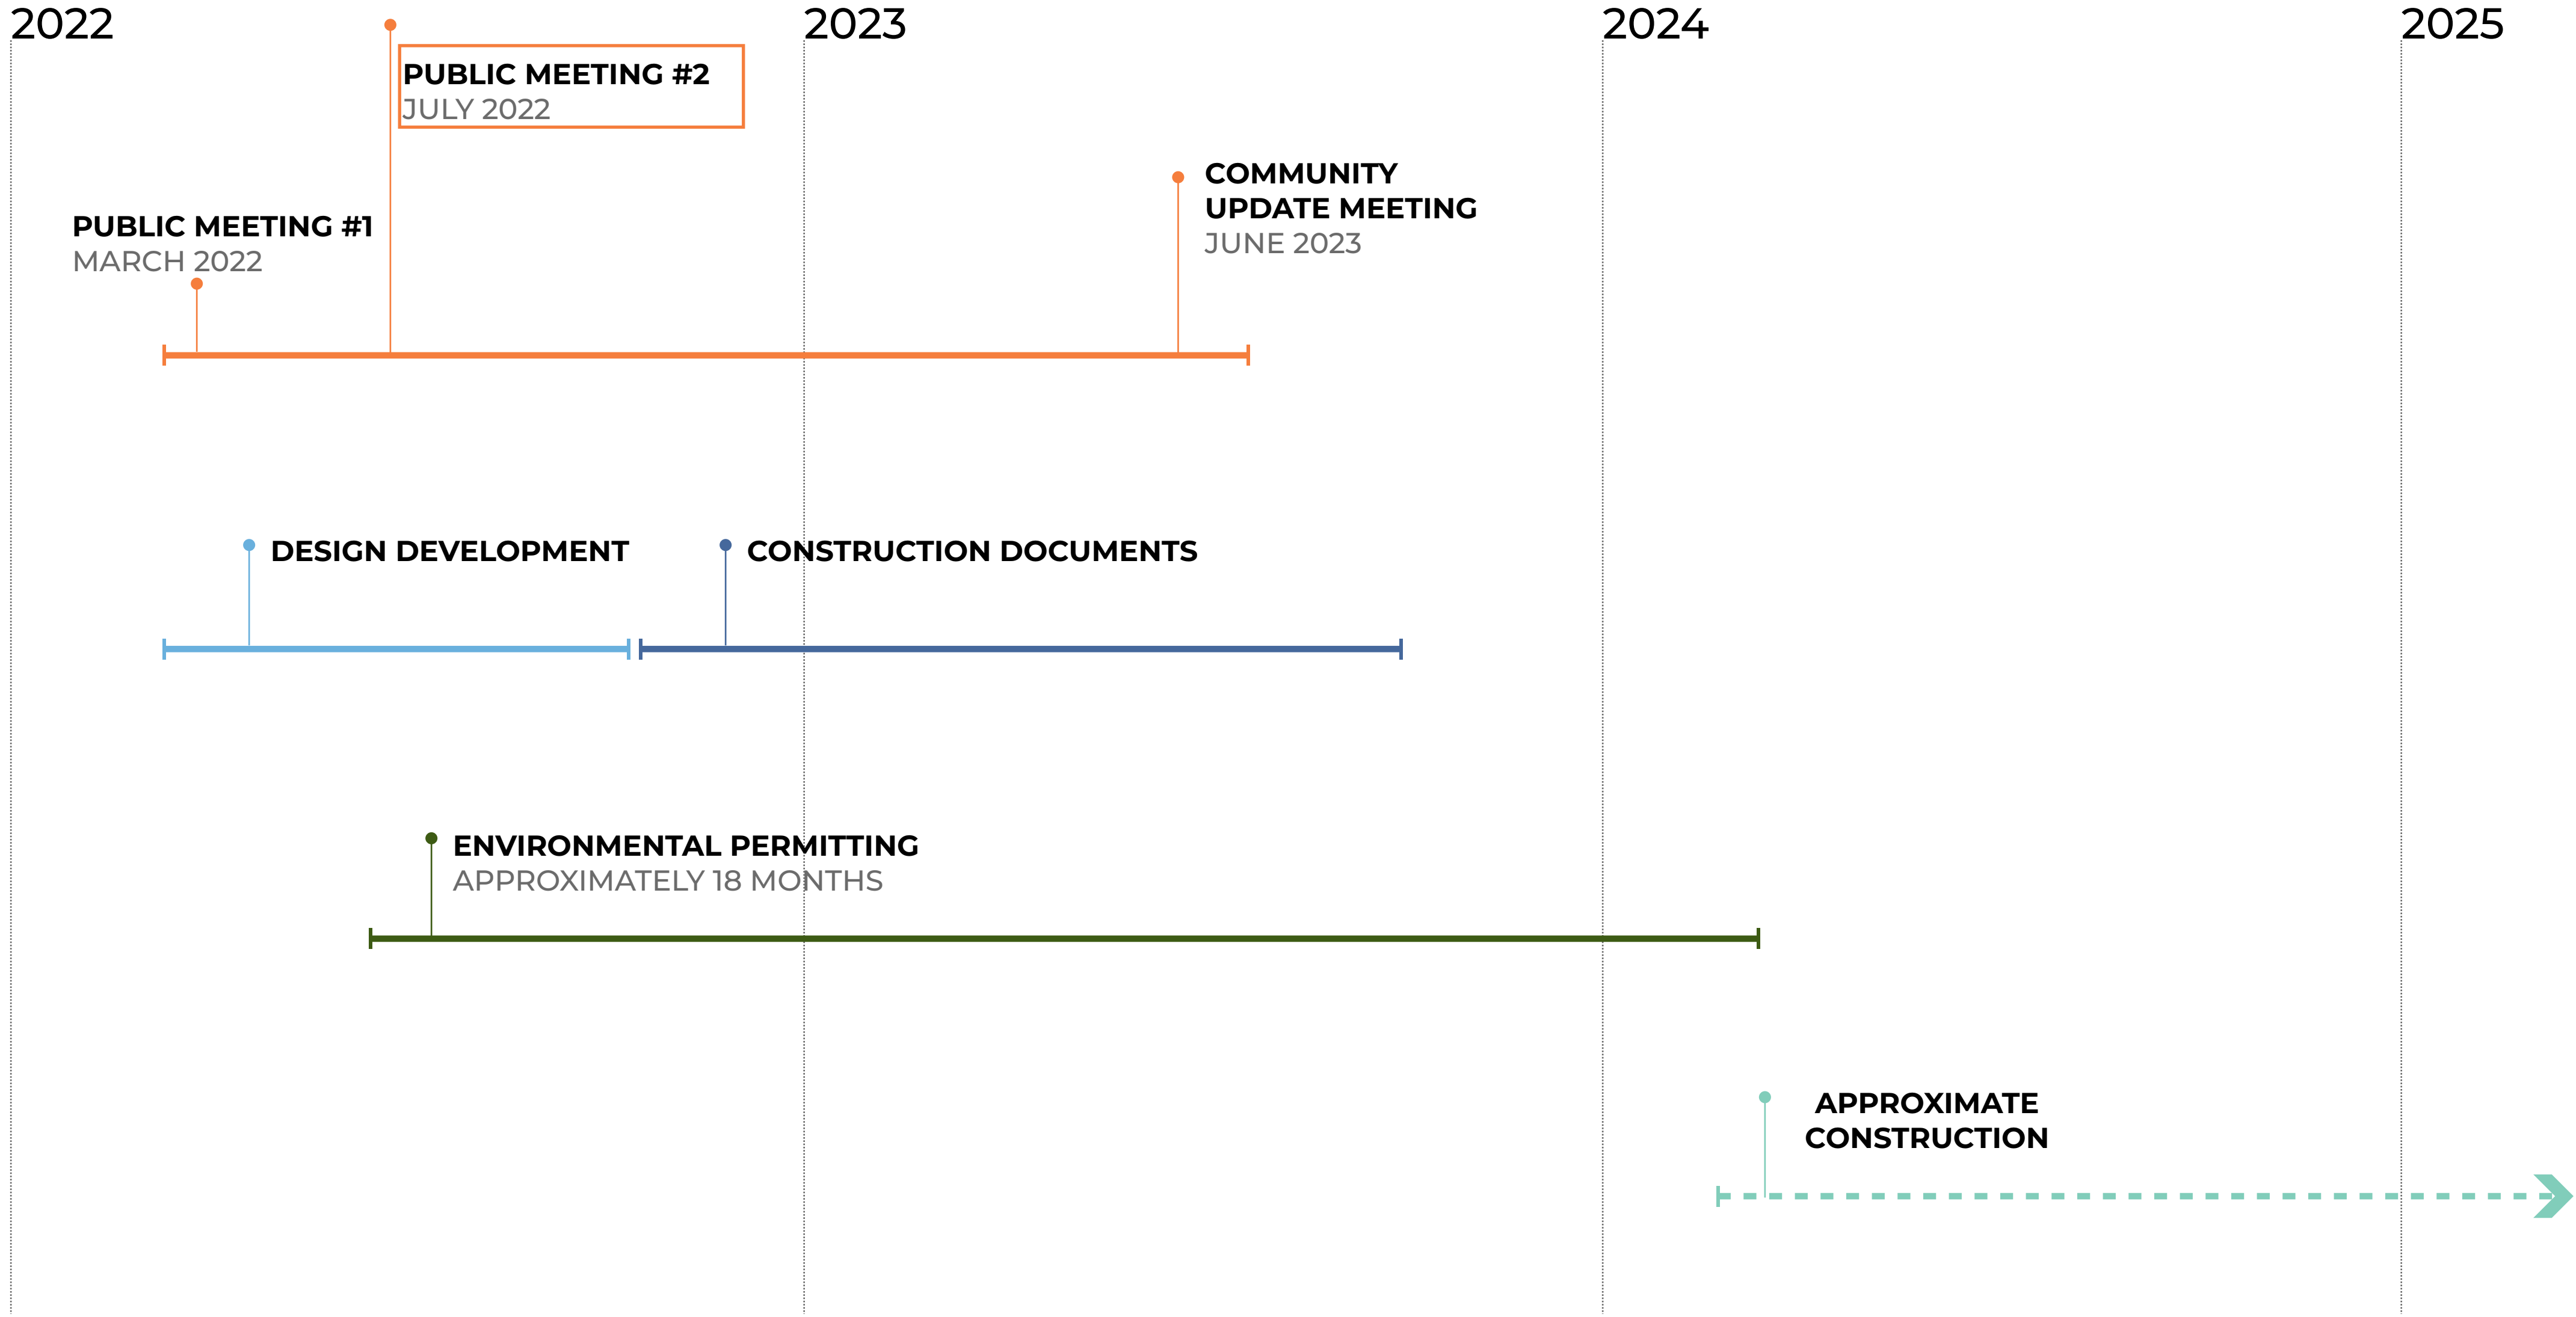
2022

2023

2024

2025

PUBLIC MEETING #2
JULY 2022

COMMUNITY UPDATE MEETING
JUNE 2023

PUBLIC MEETING #1
MARCH 2022

DESIGN DEVELOPMENT

CONSTRUCTION DOCUMENTS

ENVIRONMENTAL PERMITTING
APPROXIMATELY 18 MONTHS

APPROXIMATE CONSTRUCTION